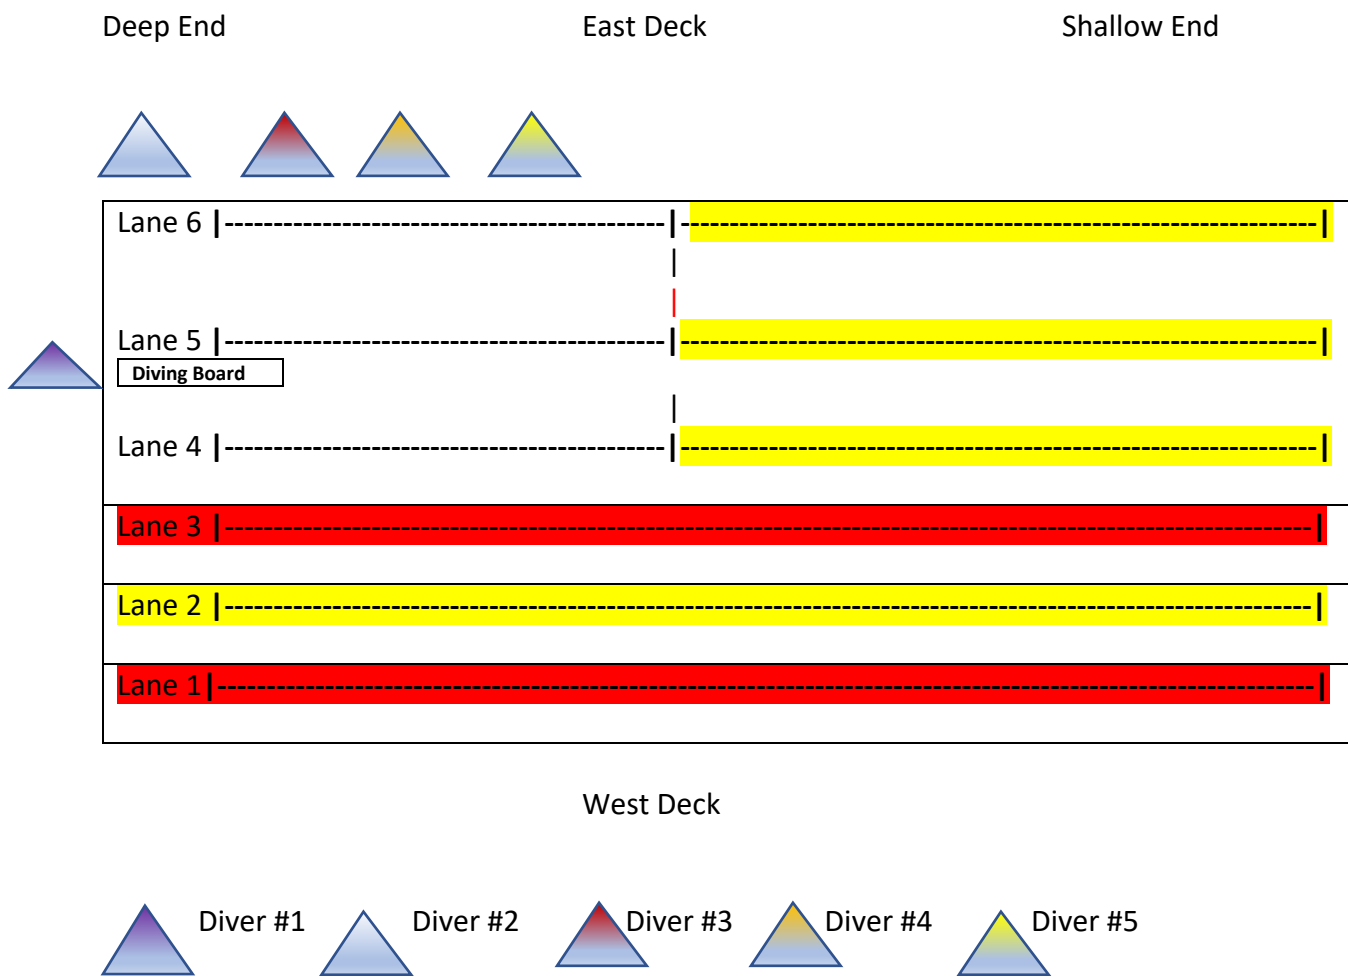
Deep End East Deck Shallow End

Lane 6 |-------------------------------------------|------------------------------------------------------------|

Lane 5 |-------------------------------------------|------------------------------------------------------------|

Diving Board

Lane 4 |-------------------------------------------|------------------------------------------------------------|

Lane 3 |-------------------------------------------------------------------------------------------------------|

Lane 2 |-------------------------------------------------------------------------------------------------------|

Lane 1 |-------------------------------------------------------------------------------------------------------|

West Deck

Diver #1 Diver #2 Diver #3 Diver #4 Diver #5